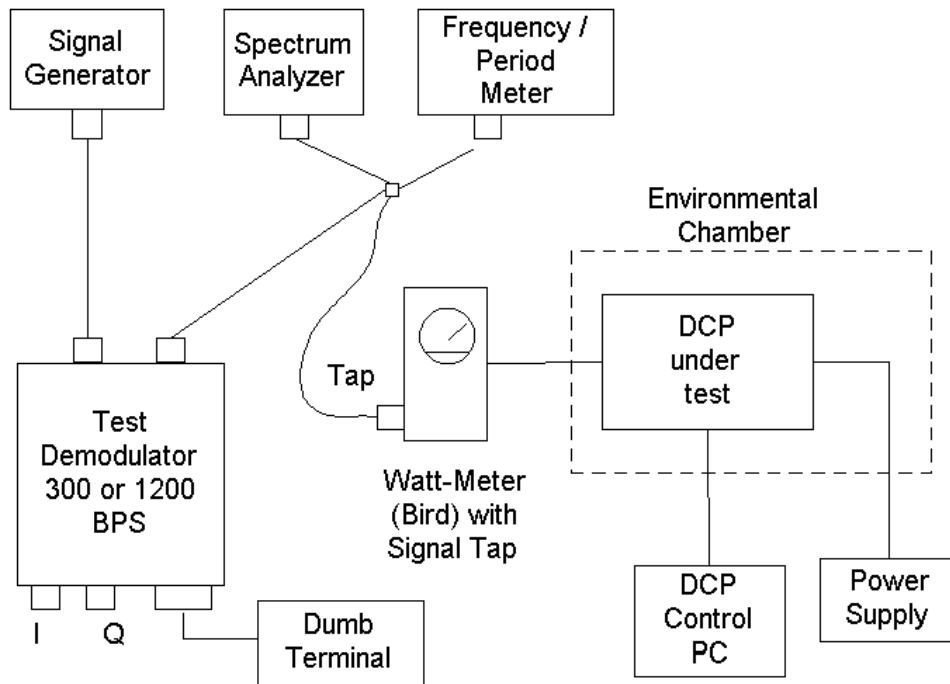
Signal Generator

Spectrum Analyzer

Frequency / Period Meter

Environmental Chamber

Tap

Test Demodulator 300 or 1200 BPS

DCP under test

Watt-Meter (Bird) with Signal Tap

I

Q

Dumb Terminal

DCP Control PC

Power Supply